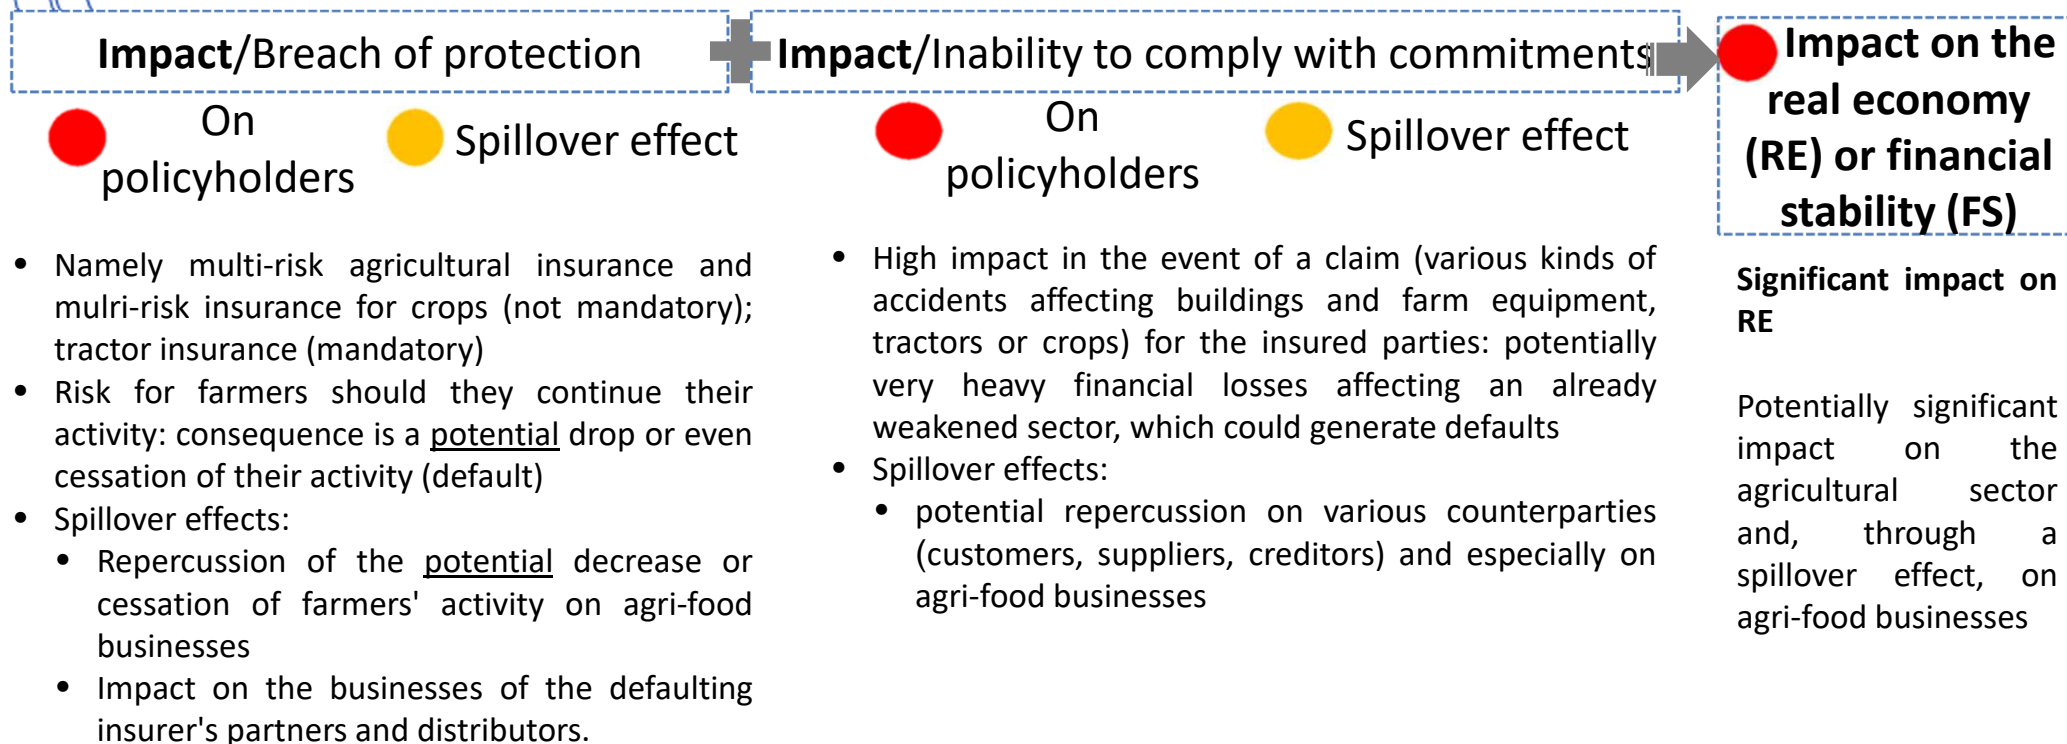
**Impact**/Breach of protection

On policyholders

Spillover effect

- Namely multi-risk agricultural insurance and mulri-risk insurance for crops (not mandatory); tractor insurance (mandatory)
- Risk for farmers should they continue their activity: consequence is a potential drop or even cessation of their activity (default)
- Spillover effects:
  - Repercussion of the potential decrease or cessation of farmers' activity on agri-food businesses
  - Impact on the businesses of the defaulting insurer's partners and distributors.

**Impact**/Inability to comply with commitments

On policyholders

Spillover effect

- High impact in the event of a claim (various kinds of accidents affecting buildings and farm equipment, tractors or crops) for the insured parties: potentially very heavy financial losses affecting an already weakened sector, which could generate defaults
- Spillover effects:
  - potential repercussion on various counterparties (customers, suppliers, creditors) and especially on agri-food businesses

**Impact on the real economy (RE) or financial stability (FS)**

**Significant impact on RE**

Potentially significant impact on the agricultural sector and, through a spillover effect, on agri-food businesses